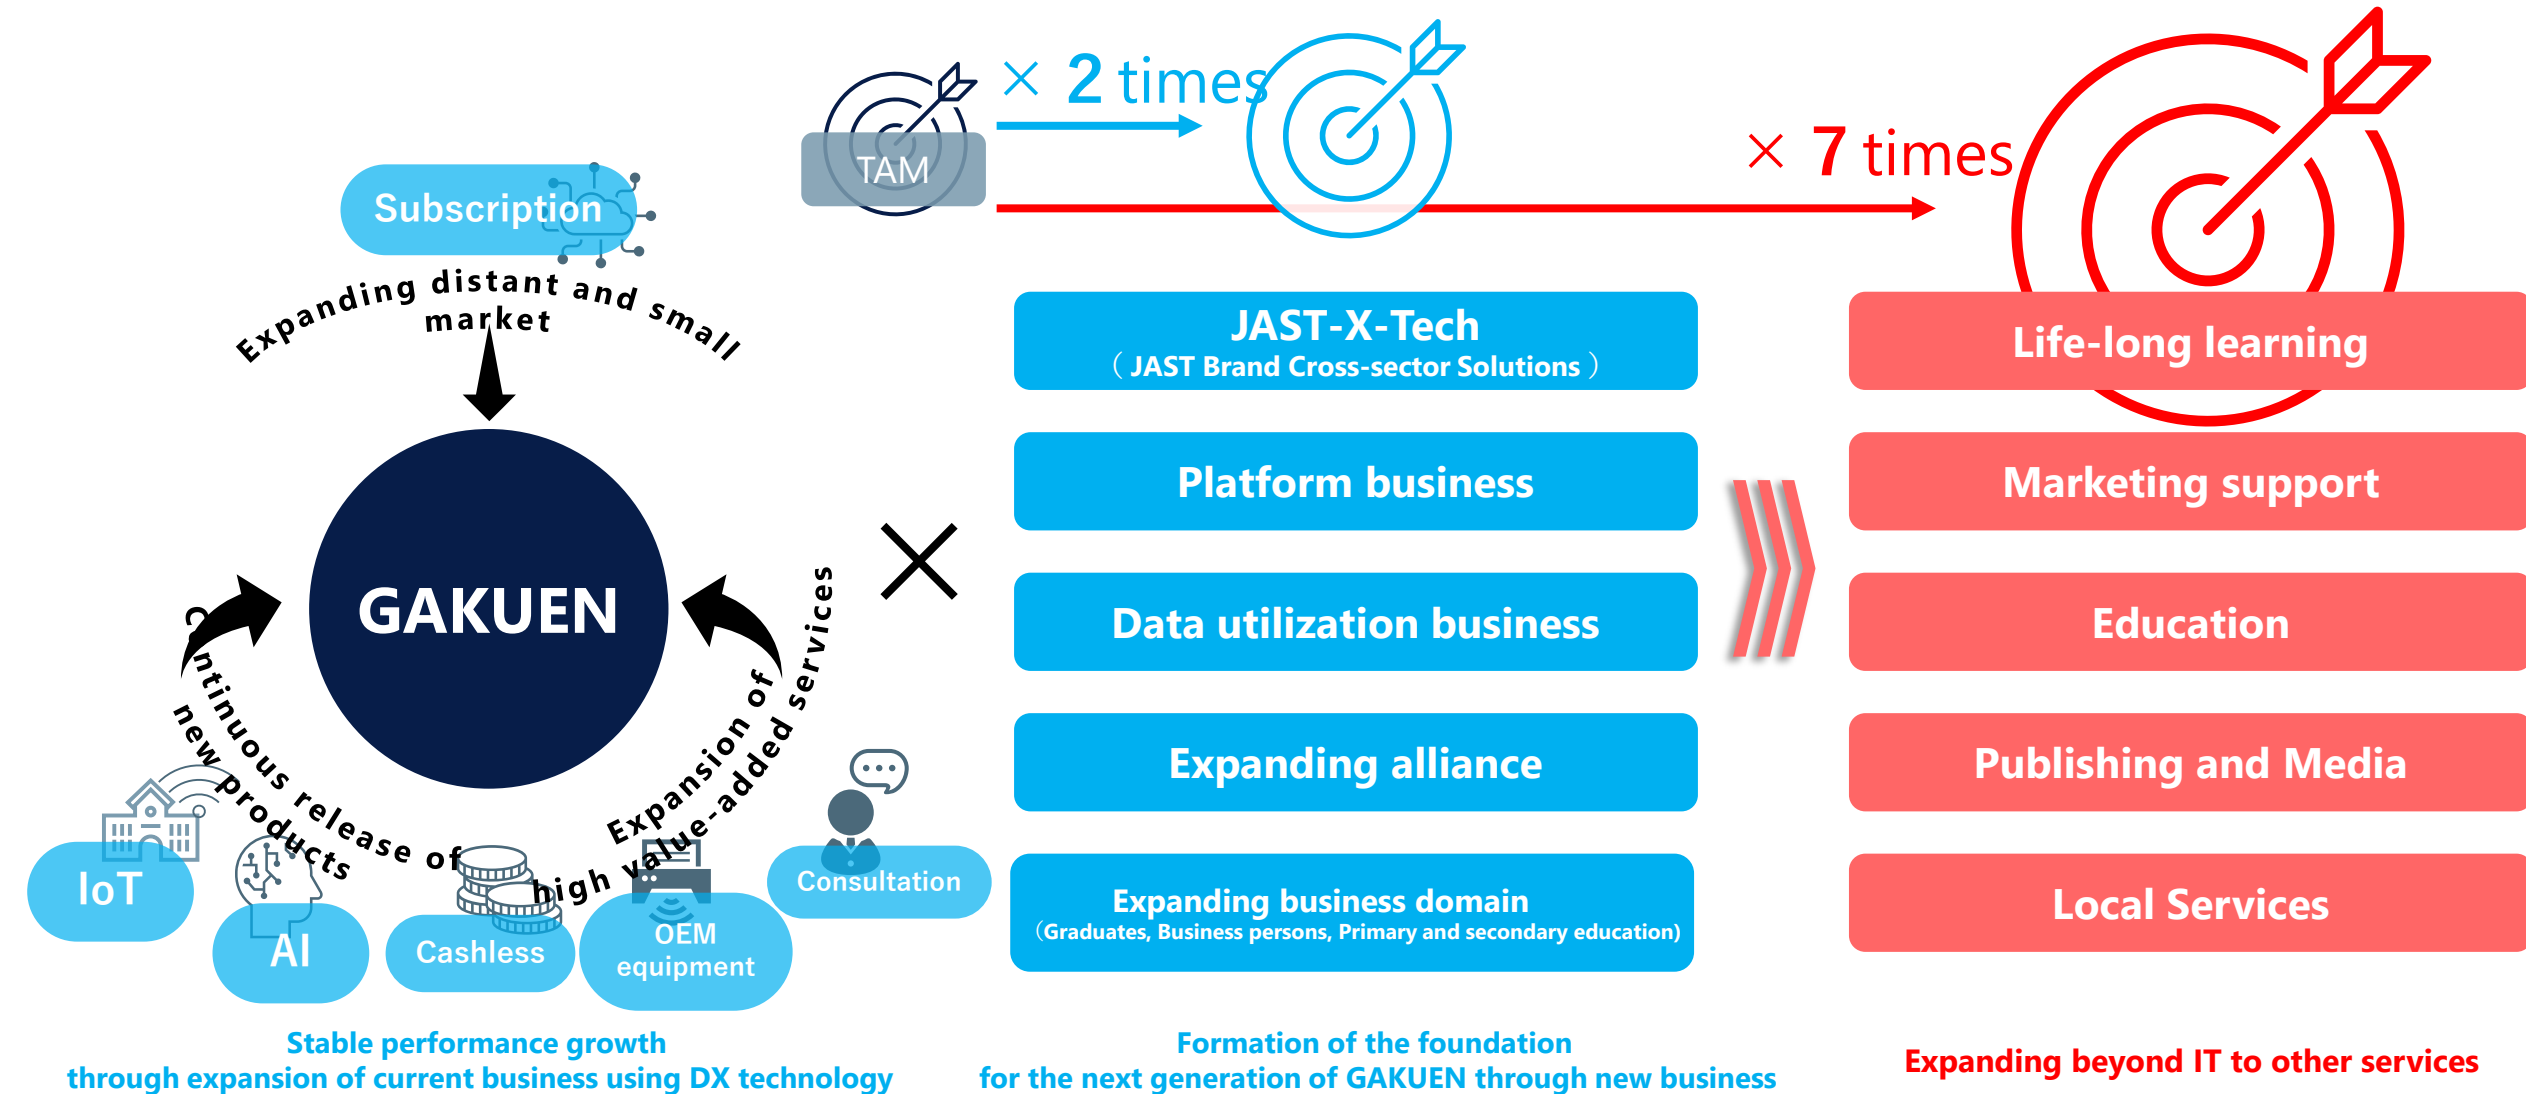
TAM

× 2 times

× 7 times

Subscription

Expanding distant and small market

GAKUEN

Continuous release of new products

Expansion of high value-added services

IoT

AI

Cashless

OEM equipment

Consultation

Stable performance growth through expansion of current business using DX technology

JAST-X-Tech
（JAST Brand Cross-sector Solutions）

Platform business

Data utilization business

Expanding alliance

Expanding business domain
（Graduates, Business persons, Primary and secondary education)

Formation of the foundation for the next generation of GAKUEN through new business

Life-long learning

Marketing support

Education

Publishing and Media

Local Services

Expanding beyond IT to other services